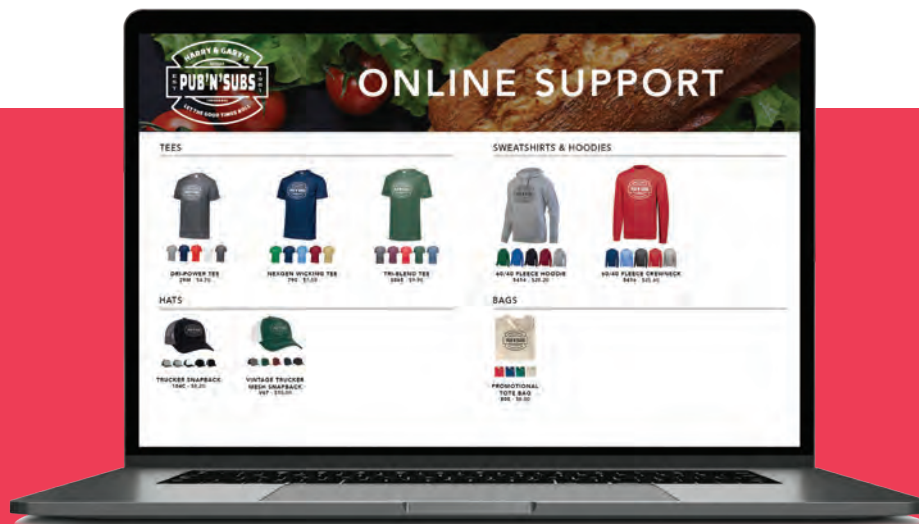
HARRY & GARY'S
PUB'N'SUBS
LET THE GOOD TIMES ROLL

ONLINE SUPPORT

TEES

DRI-POWER TEE
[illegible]

NEXGEN WICKING TEE
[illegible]

TRI-BLEND TEE
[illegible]

SWEATSHIRTS & HOODIES

50/50 FLEECE HOODIE
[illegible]

50/50 FLEECE CREWNECK
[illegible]

HATS

TRUCKER SNAPBACK
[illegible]

VINTAGE TRUCKER MESH SNAPBACK
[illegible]

BAGS

PROMOTIONAL TOTE BAG
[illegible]